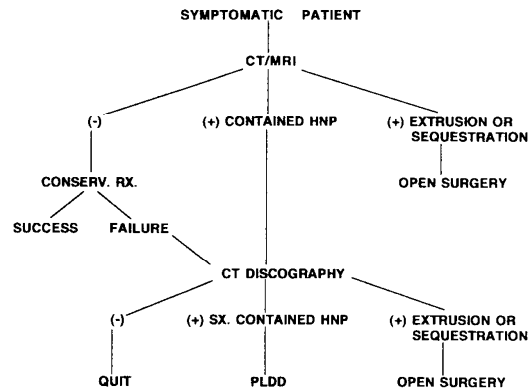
SYMPTOMATIC PATIENT

CT/MRI

(-)

(+) CONTAINED HNP

(+) EXTRUSION OR SEQUESTRATION

OPEN SURGERY

CONSERV. RX.

SUCCESS

FAILURE

CT DISCOGRAPHY

(-)

(+) SX. CONTAINED HNP

(+) EXTRUSION OR SEQUESTRATION

QUIT

PLDD

OPEN SURGERY